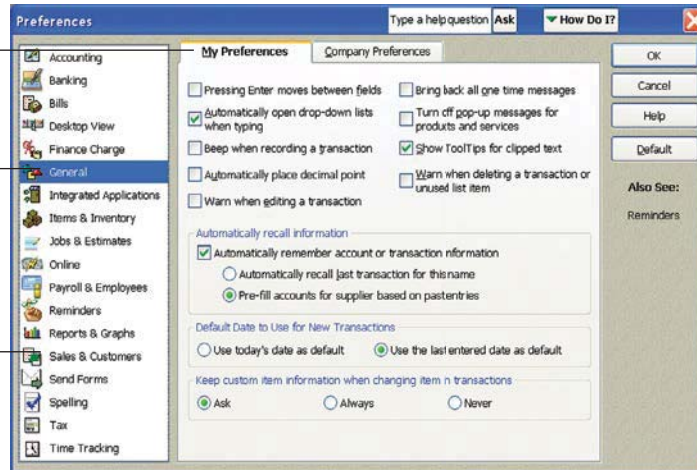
Preferences

Type a help question Ask

How Do I?

Accounting
Banking
Bills
Desktop View
Finance Charge
General
Integrated Applications
Items & Inventory
Jobs & Estimates
Online
Payroll & Employees
Reminders
Reports & Graphs
Sales & Customers
Send Forms
Spelling
Tax
Time Tracking

My Preferences

Company Preferences

Pressing Enter moves between fields

Automatically open drop-down lists when typing

Beep when recording a transaction

Automatically place decimal point

Warn when editing a transaction

Bring back all one time messages

Turn off pop-up messages for products and services

Show ToolTips for clipped text

Warn when deleting a transaction or unused list item

Automatically recall information

Automatically remember account or transaction nformation

Automatically recall last transaction for thisname

Pre-fill accounts for supplier based on pastentries

Default Date to Use for New Transactions

Use today's date as default

Use the last entered date as default

Keep custom item information when changing item n transactions

Ask

Always

Never

OK

Cancel

Help

Default

Also See:

Reminders